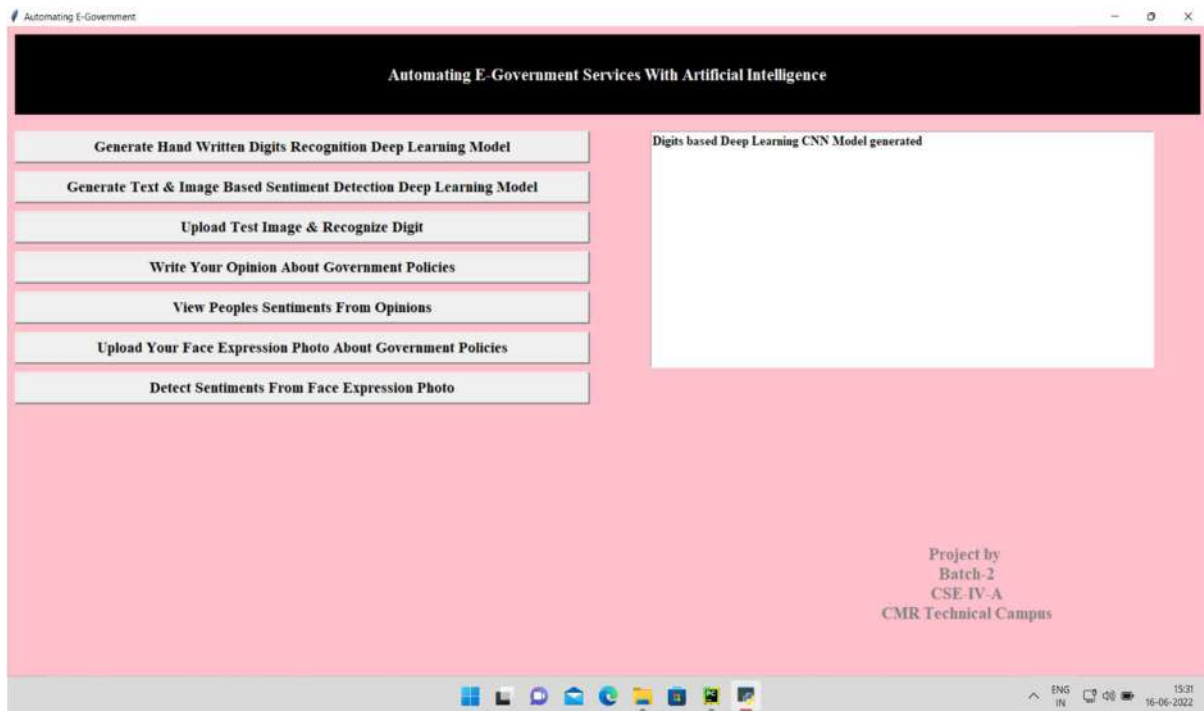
Automating E-Government

Automating E-Government Services With Artificial Intelligence

Generate Hand Written Digits Recognition Deep Learning Model

Generate Text & Image Based Sentiment Detection Deep Learning Model

Upload Test Image & Recognize Digit

Write Your Opinion About Government Policies

View Peoples Sentiments From Opinions

Upload Your Face Expression Photo About Government Policies

Detect Sentiments From Face Expression Photo

Digits based Deep Learning CNN Model generated

Project by
Batch-2
CSE-IV-A
CMR Technical Campus

ENG
IN
15:31
16-06-2022